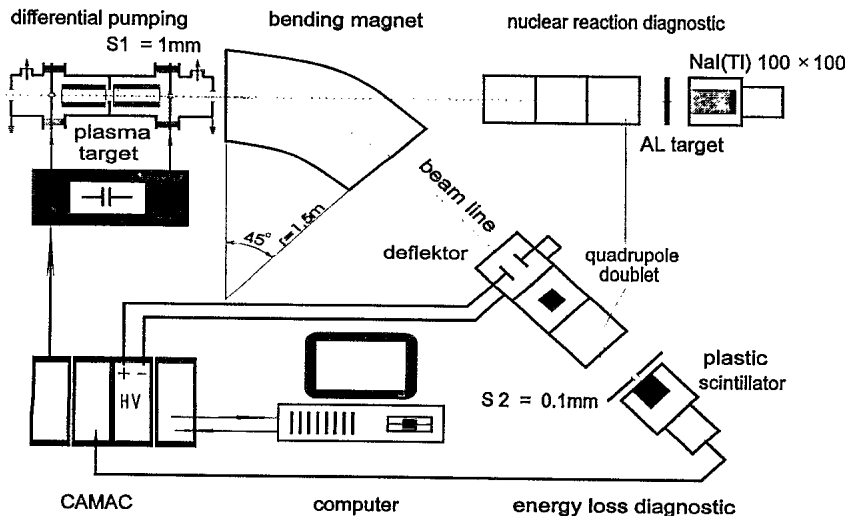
differential pumping
S1 = 1mm
bending magnet
nuclear reaction diagnostic
NaI(Tl) 100 × 100
plasma target
AL target
beam line
45°
r=1.5m
deflektor
quadrupole doublet
+ -
HV
plastic scintillator
S 2 = 0.1mm
CAMAC
computer
energy loss diagnostic